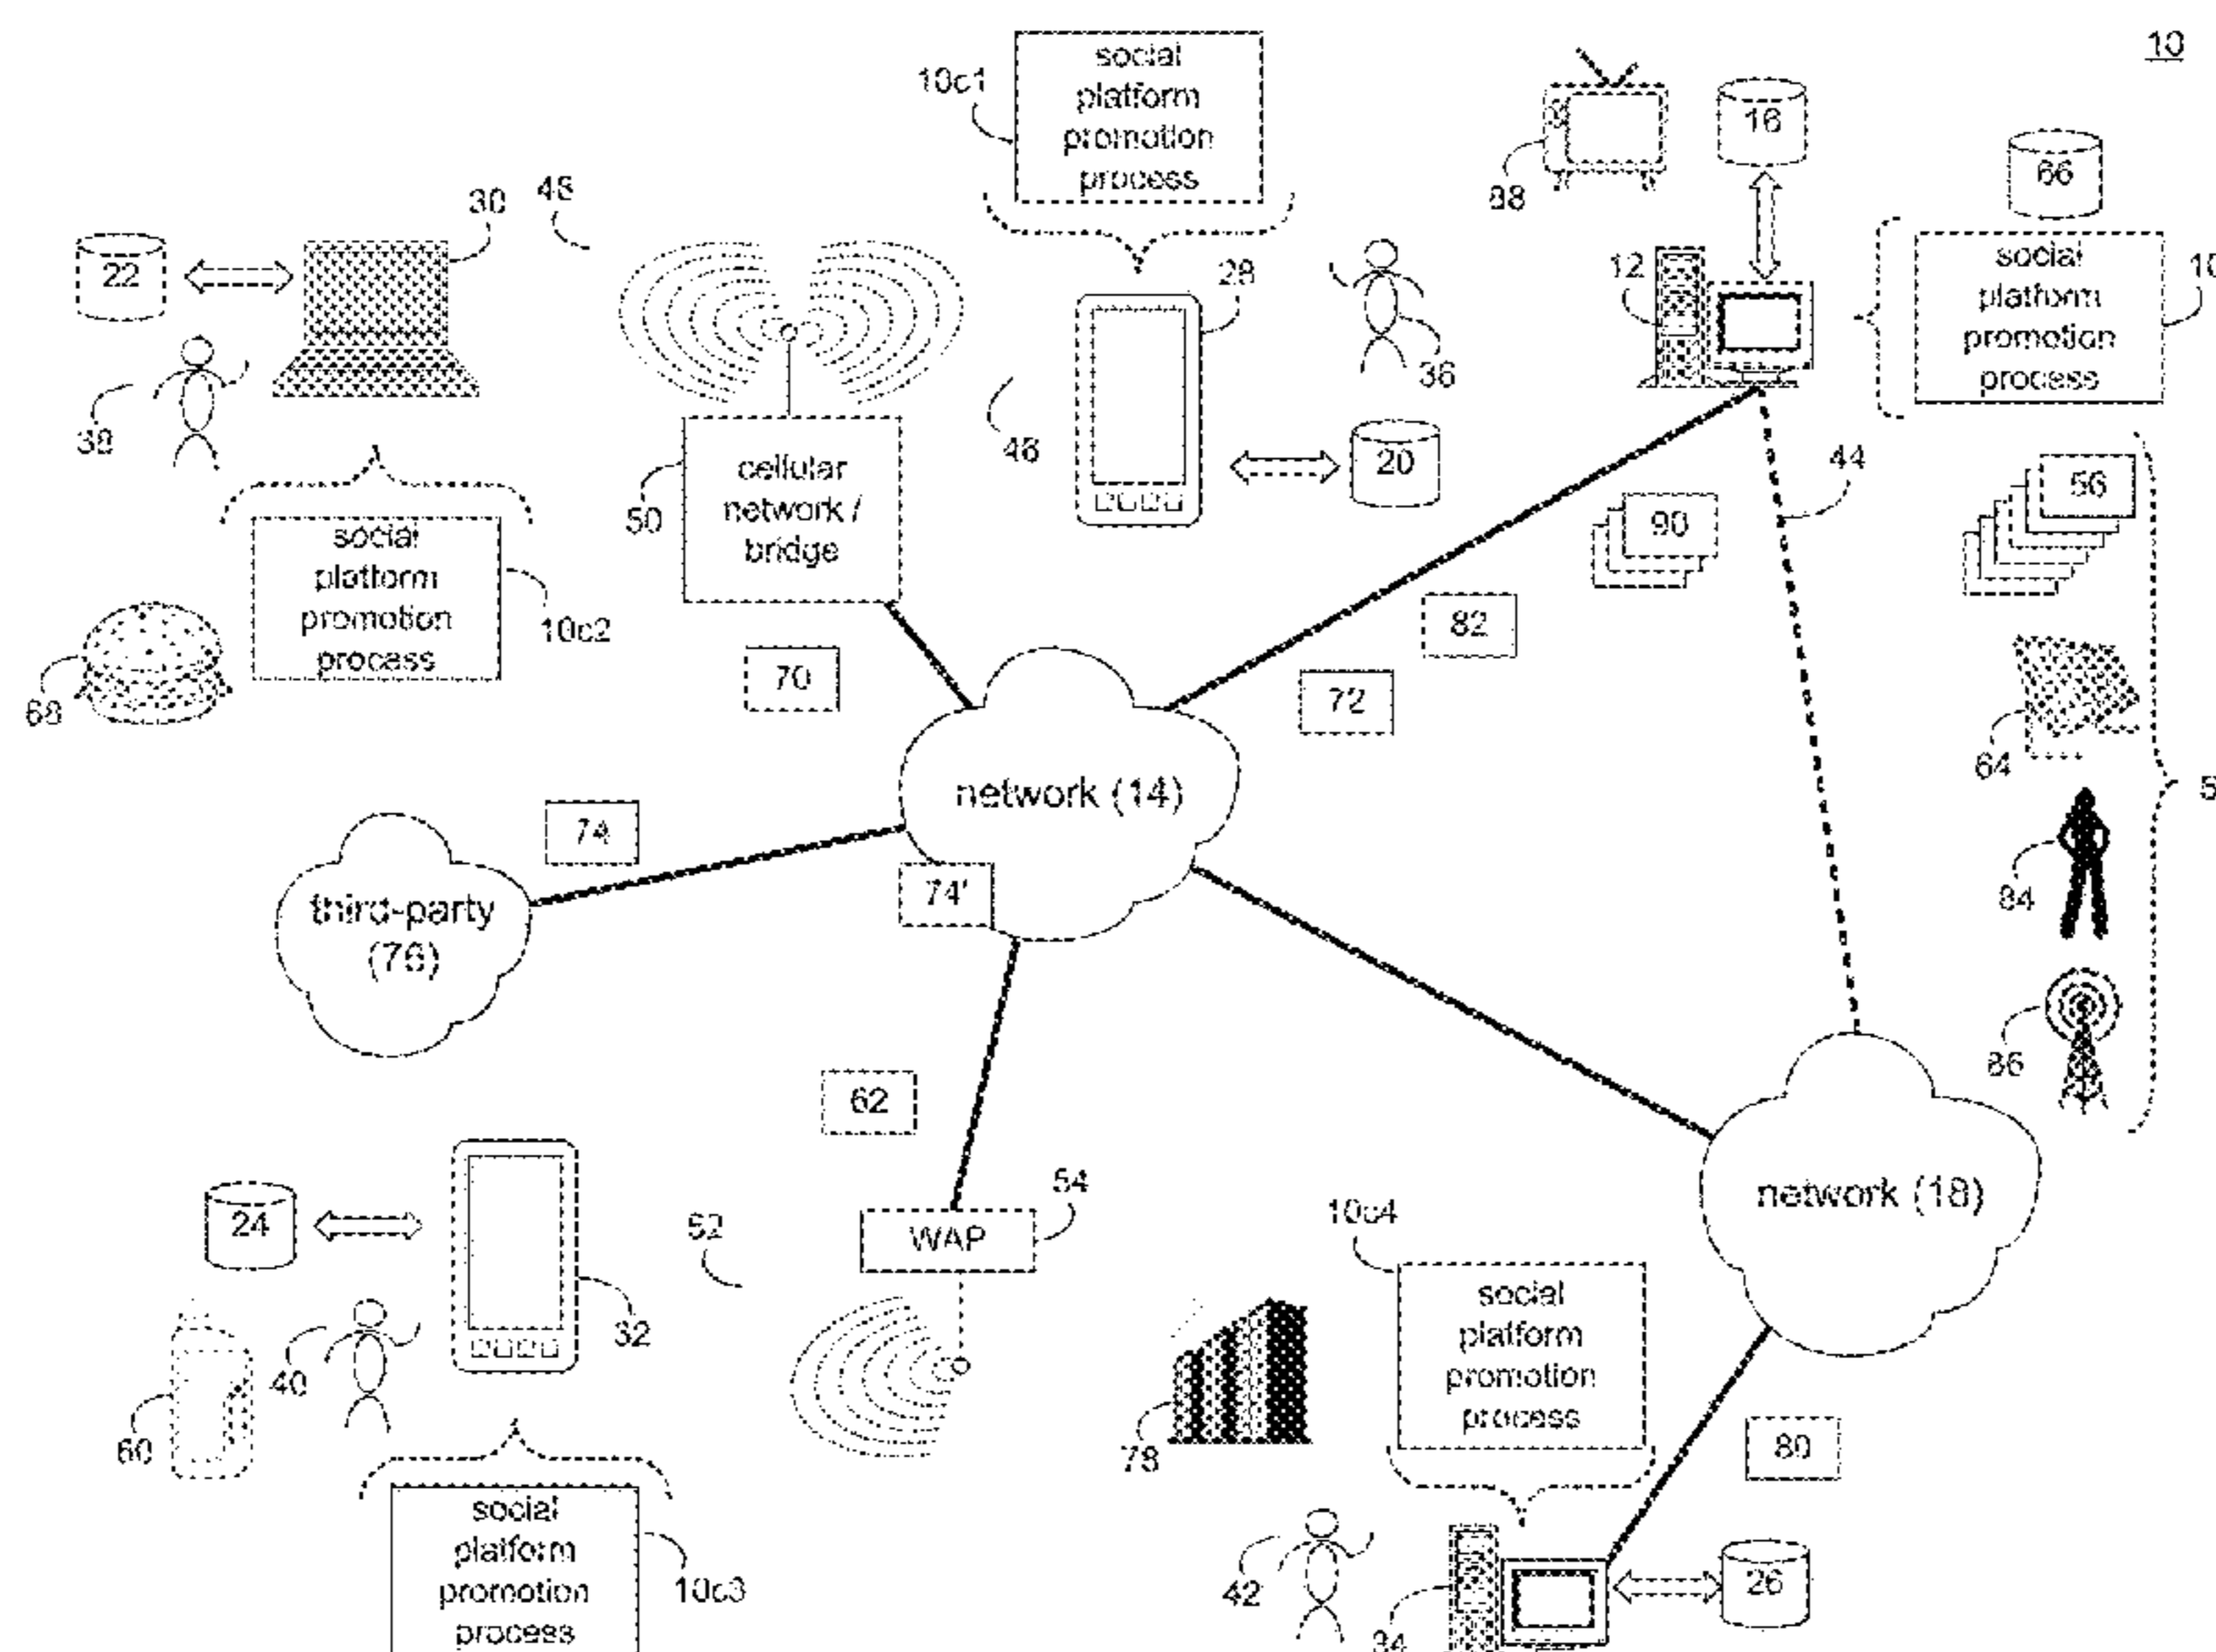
10

10c1

social platform promotion process

88

16

66

30

48

22

28

12

social platform promotion process

10

36

38

46

20

cellular network / bridge

50

44

90

56

social platform promotion process

10c2

82

68

70

72

64

network (14)

5

74

84

74'

third-party (76)

86

62

54

WAP

network (18)

24

52

10c4

32

40

social platform promotion process

60

78

80

social platform promotion process

10c3

42

26

34